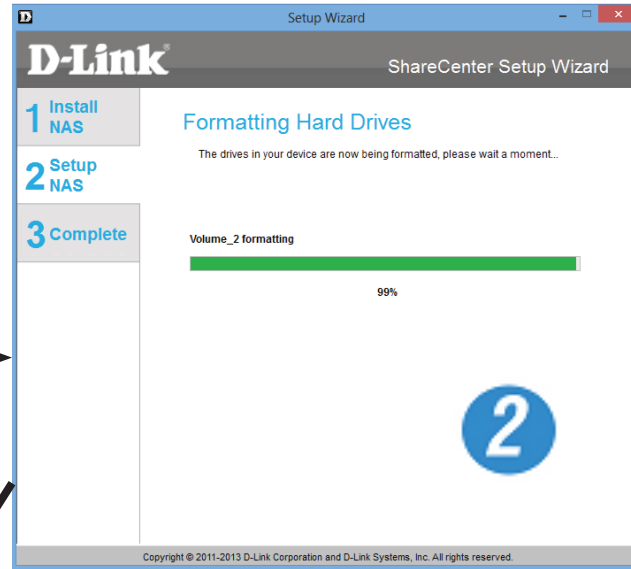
Setup Wizard

D-Link®

ShareCenter Setup Wizard

1 Install NAS

2 Setup NAS

3 Complete

Formatting Hard Drives

The drives in your device are now being formatted, please wait a moment...

Volume_2 formatting

99%

2

Copyright © 2011-2013 D-Link Corporation and D-Link Systems, Inc. All rights reserved.